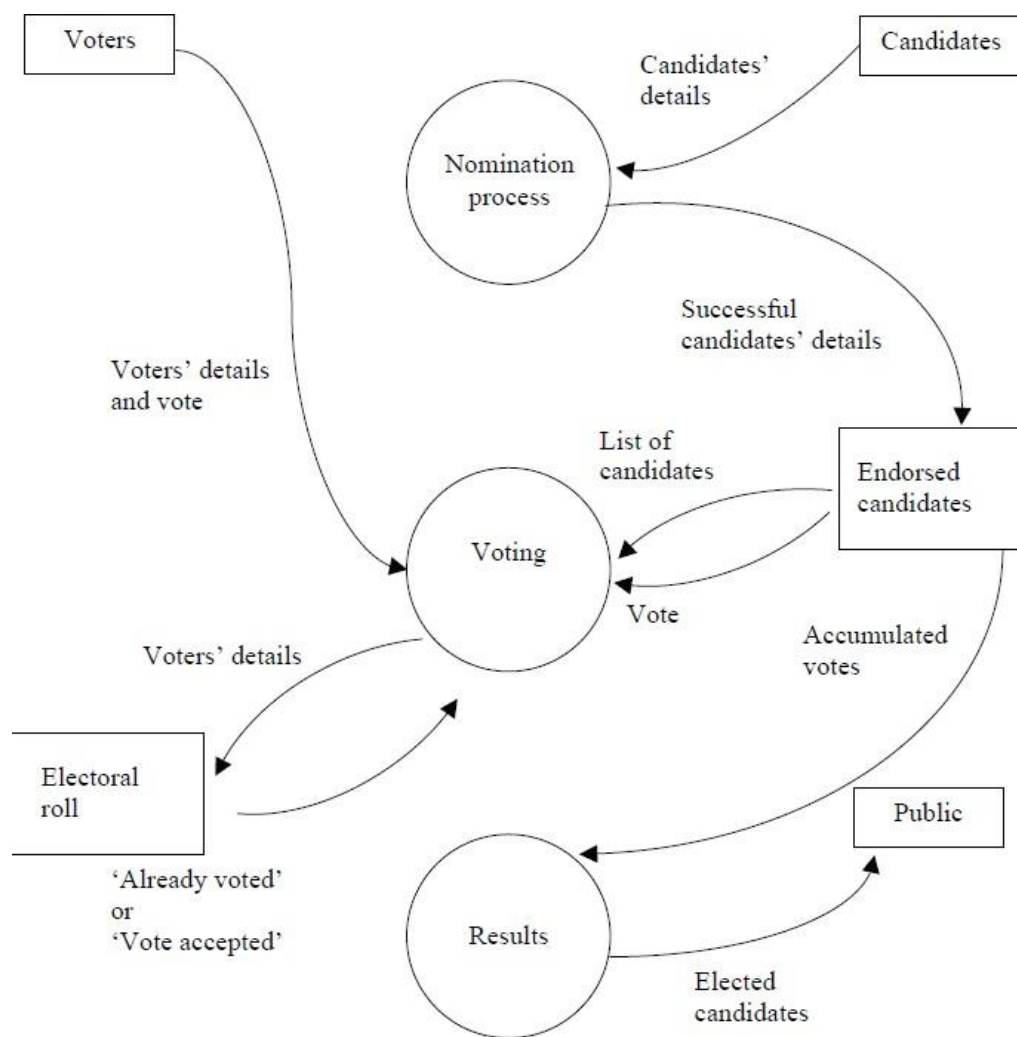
Voters

Candidates

Candidates' details

Nomination process

Successful candidates' details

Voters' details and vote

List of candidates

Endorsed candidates

Voting

Vote

Accumulated votes

Voters' details

Electoral roll

Public

'Already voted' or 'Vote accepted'

Results

Elected candidates